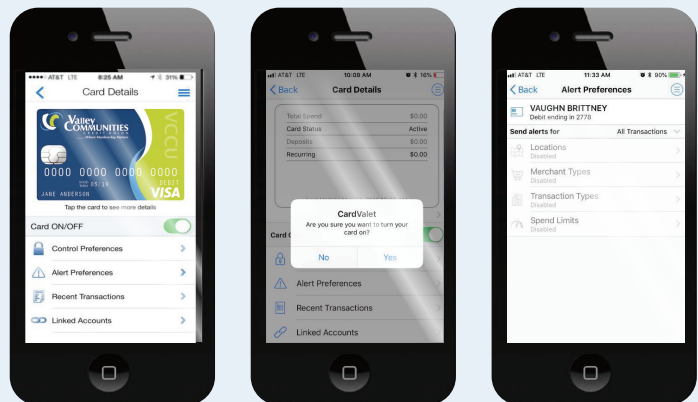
●●●●○ AT&T LTE 8:25 AM 31%

Card Details

Valley Communities

VCCU

0000 0000 0000 0000

09/24

DEBIT

JANE ANDERSON

VISA

Tap the card to see more details

Card ON/OFF

Control Preferences

Alert Preferences

Recent Transactions

Linked Accounts

AT&T LTE 10:09 AM 16%

Back

Card Details

| Total Spend | $0.00 |
|---|---|
| Card Status | Active |
| Deposits | $0.00 |
| Recurring | $0.00 |

CardValet

Are you sure you want to turn your card on?

No

Yes

Card C

Alert Preferences

Recent Transactions

Linked Accounts

AT&T LTE 11:33 AM 90%

Back

Alert Preferences

VAUGHN BRITTNEY

Debit ending in 2778

Send alerts for

All Transactions

Locations

Disabled

Merchant Types

Disabled

Transaction Types

Disabled

Spend Limits

Disabled